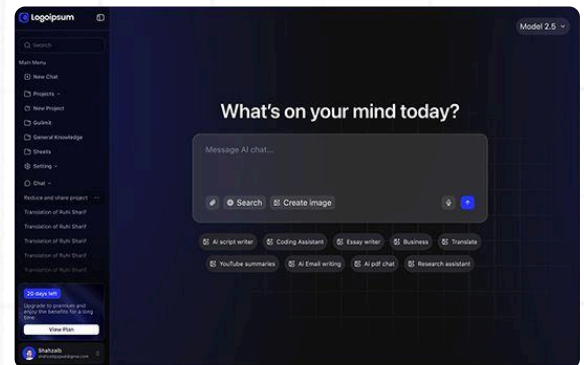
Logoipsum

Search

Main Menu

New Chat

Projects

New Project

Gulmit

General Knowledge

Sheets

Setting

Chat

Reduce and share project

Translation of Ruhi Sharif

Translation of Ruhi Sharif

Translation of Ruhi Sharif

Translation of Ruhi Sharif

Translation of Ruhi Sharif

20 days left

Upgrade to premium and enjoy the benefits for a long time

View Plan

Shahzaib

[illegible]

Model 2.5

What's on your mind today?

Message AI chat...

Search

Create image

Ai script writer

Coding Assistant

Essay writer

Business

Translate

YouTube summaries

Ai Email writing

Ai pdf chat

Research assistant